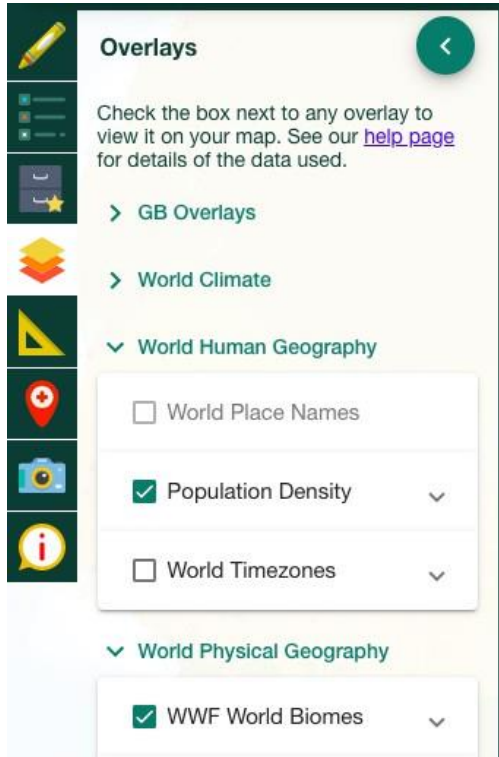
Overlays

Check the box next to any overlay to view it on your map. See our help page for details of the data used.

GB Overlays

World Climate

World Human Geography

World Place Names

Population Density

World Timezones

World Physical Geography

WWF World Biomes